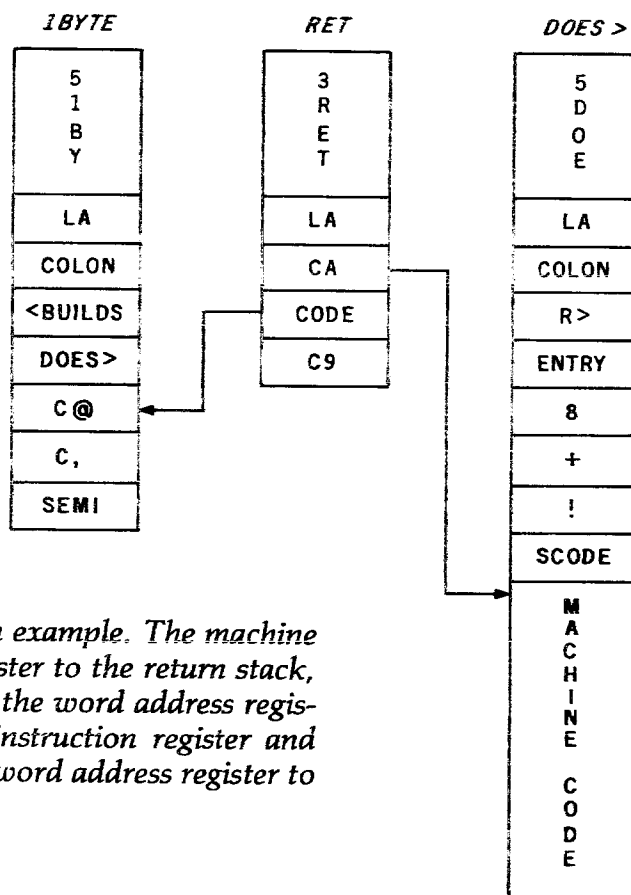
1BYTE

5
1
B
Y

LA

COLON

<BUILDS

DOES>

C@

C,

SEMI

RET

3
R
E
T

LA

CA

CODE

C9

DOES >

5
D
O
E

LA

COLON

R>

ENTRY

8

+

!

SCODE

M
A
C
H
I
N
E

C
O
D
E

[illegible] example. The machine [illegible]ster to the return stack, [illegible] the word address regis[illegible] instruction register and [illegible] word address register to